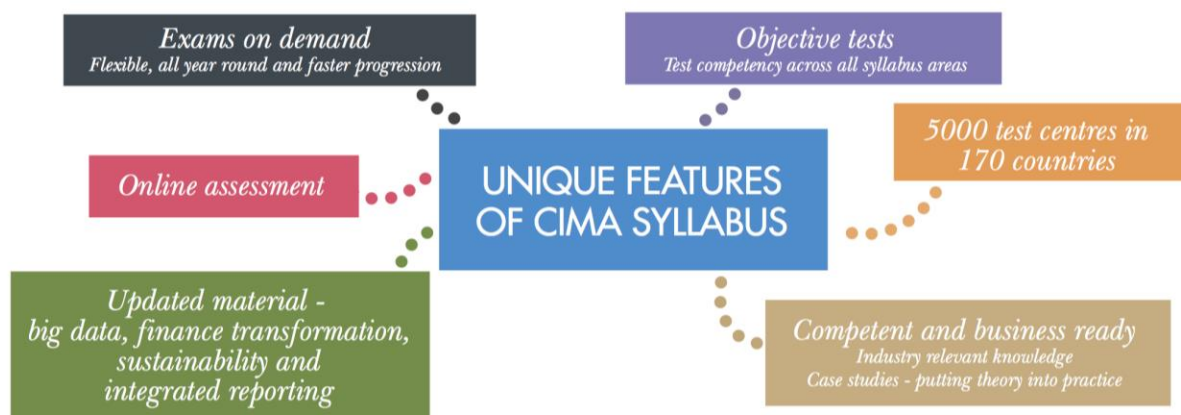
Exams on demand
Flexible, all year round and faster progression

Objective tests
Test competency across all syllabus areas

UNIQUE FEATURES OF CIMA SYLLABUS

5000 test centres in 170 countries

Online assessment

Updated material - big data, finance transformation, sustainability and integrated reporting

Competent and business ready
Industry relevant knowledge
Case studies - putting theory into practice